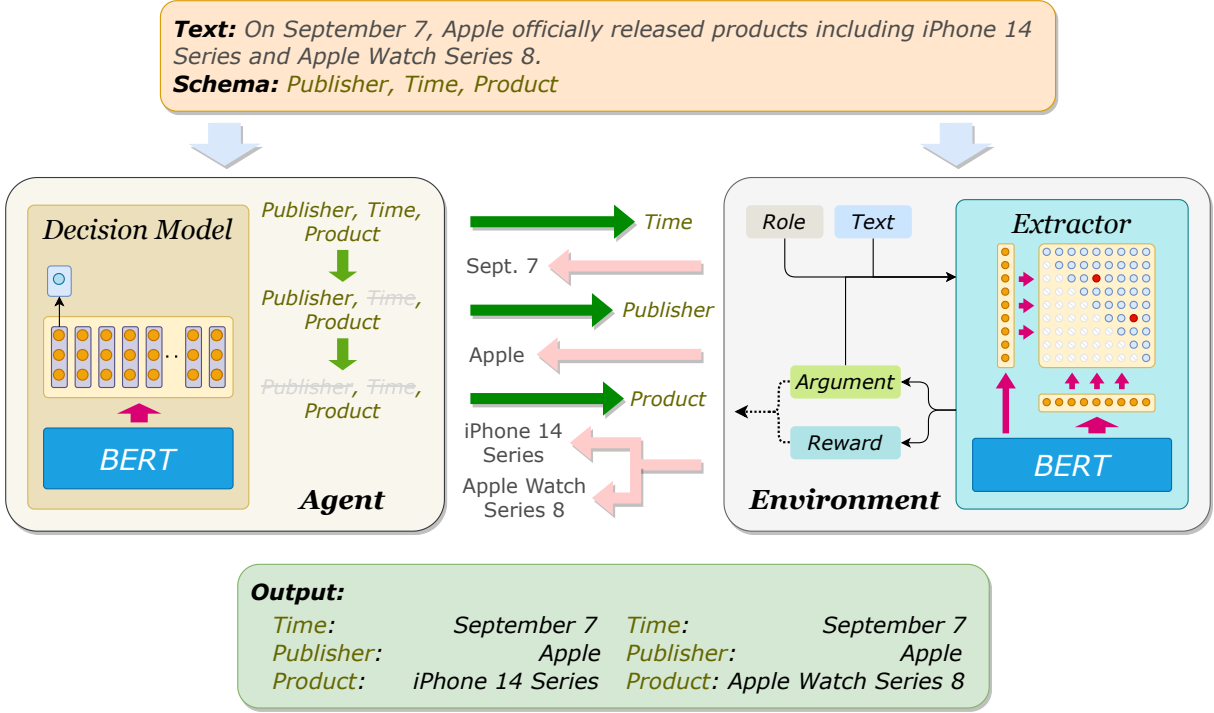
**Text:** On September 7, Apple officially released products including iPhone 14 Series and Apple Watch Series 8.
**Schema:** Publisher, Time, Product

Decision Model

BERT

Publisher, Time, Product

Publisher, Time, Product

Publisher, Time, Product

Agent

Time

Sept. 7

Publisher

Apple

Product

iPhone 14 Series

Apple Watch Series 8

Role

Text

Extractor

Argument

Reward

BERT

Environment

**Output:**

| Time: | September 7 | Time: | September 7 |
|---|---|---|---|
| Publisher: | Apple | Publisher: | Apple |
| Product: | iPhone 14 Series | Product: | Apple Watch Series 8 |